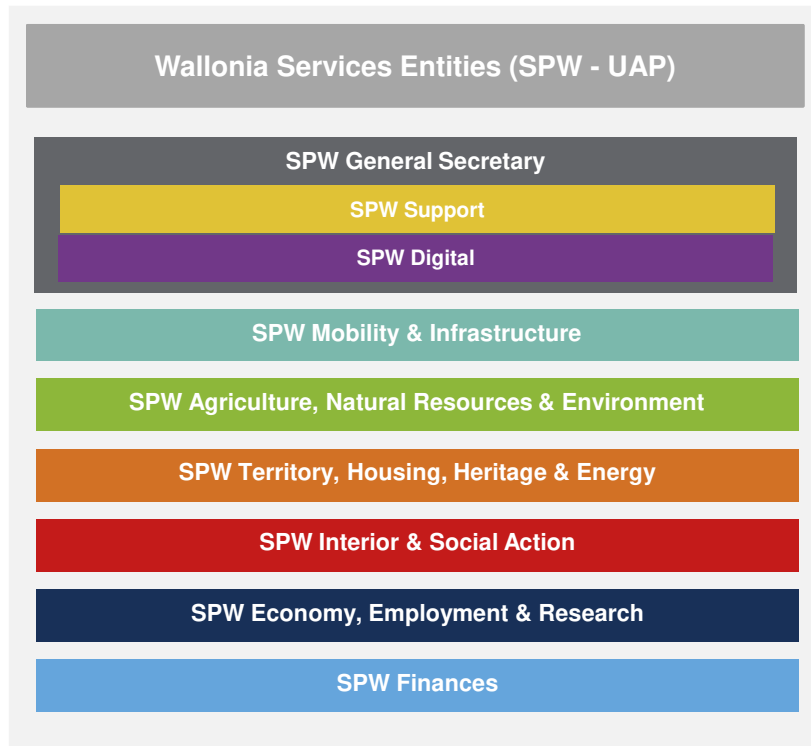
Wallonia Services Entities (SPW - UAP)

SPW General Secretary

SPW Support

SPW Digital

SPW Mobility & Infrastructure

SPW Agriculture, Natural Resources & Environment

SPW Territory, Housing, Heritage & Energy

SPW Interior & Social Action

SPW Economy, Employment & Research

SPW Finances